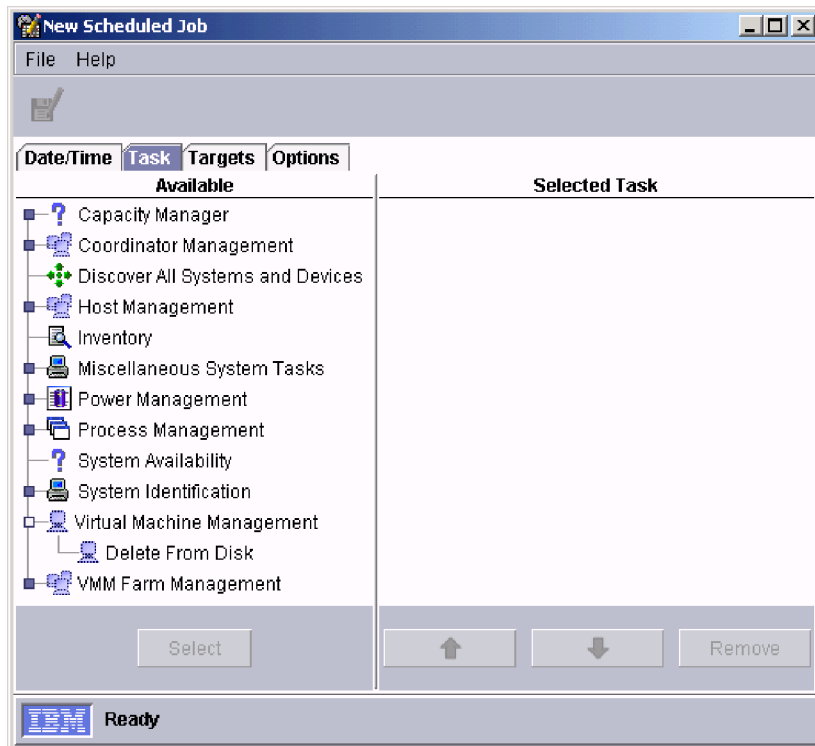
New Scheduled Job

File Help

Date/Time Task Targets Options

Available

Capacity Manager
Coordinator Management
Discover All Systems and Devices
Host Management
Inventory
Miscellaneous System Tasks
Power Management
Process Management
System Availability
System Identification
Virtual Machine Management
Delete From Disk
VMM Farm Management

Selected Task

Select

Remove

IBM Ready